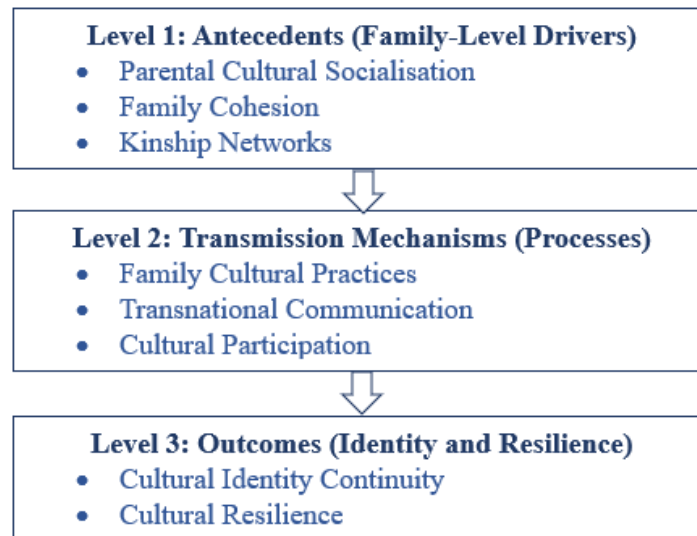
Level 1: Antecedents (Family-Level Drivers)

- Parental Cultural Socialisation
- Family Cohesion
- Kinship Networks

Level 2: Transmission Mechanisms (Processes)

- Family Cultural Practices
- Transnational Communication
- Cultural Participation

Level 3: Outcomes (Identity and Resilience)

- Cultural Identity Continuity
- Cultural Resilience